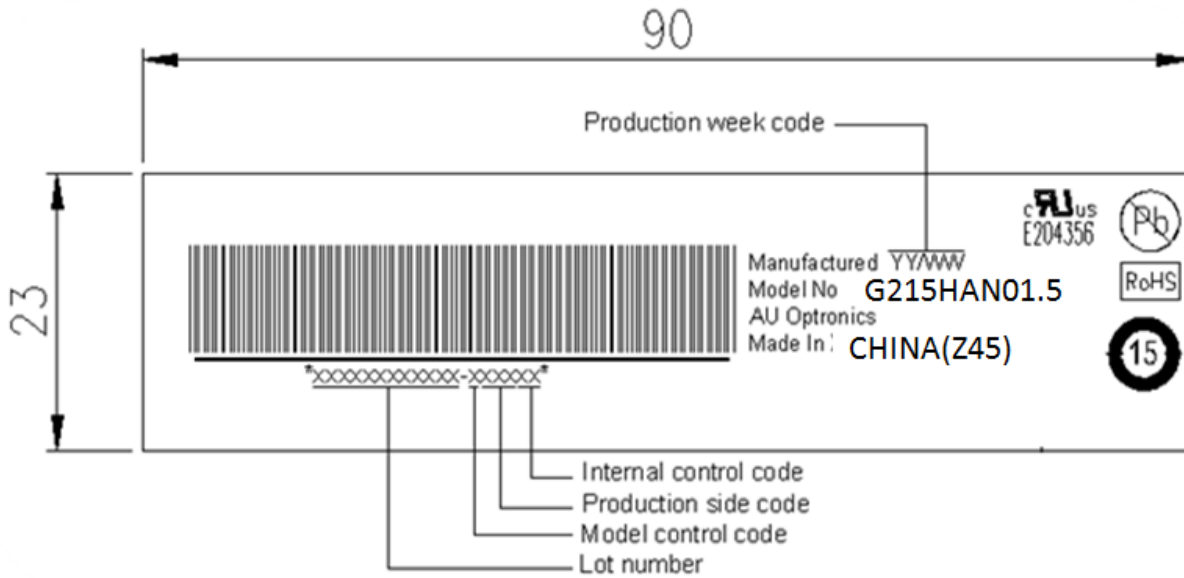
90

Production week code

23

c UL us
E204356

Pb

RoHS

15

Manufactured YY/WW
Model No G215HAN01.5
AU Optronics
Made In : CHINA(Z45)

*XXXXXXXXXXX-XXXXX*

Internal control code
Production side code
Model control code
Lot number